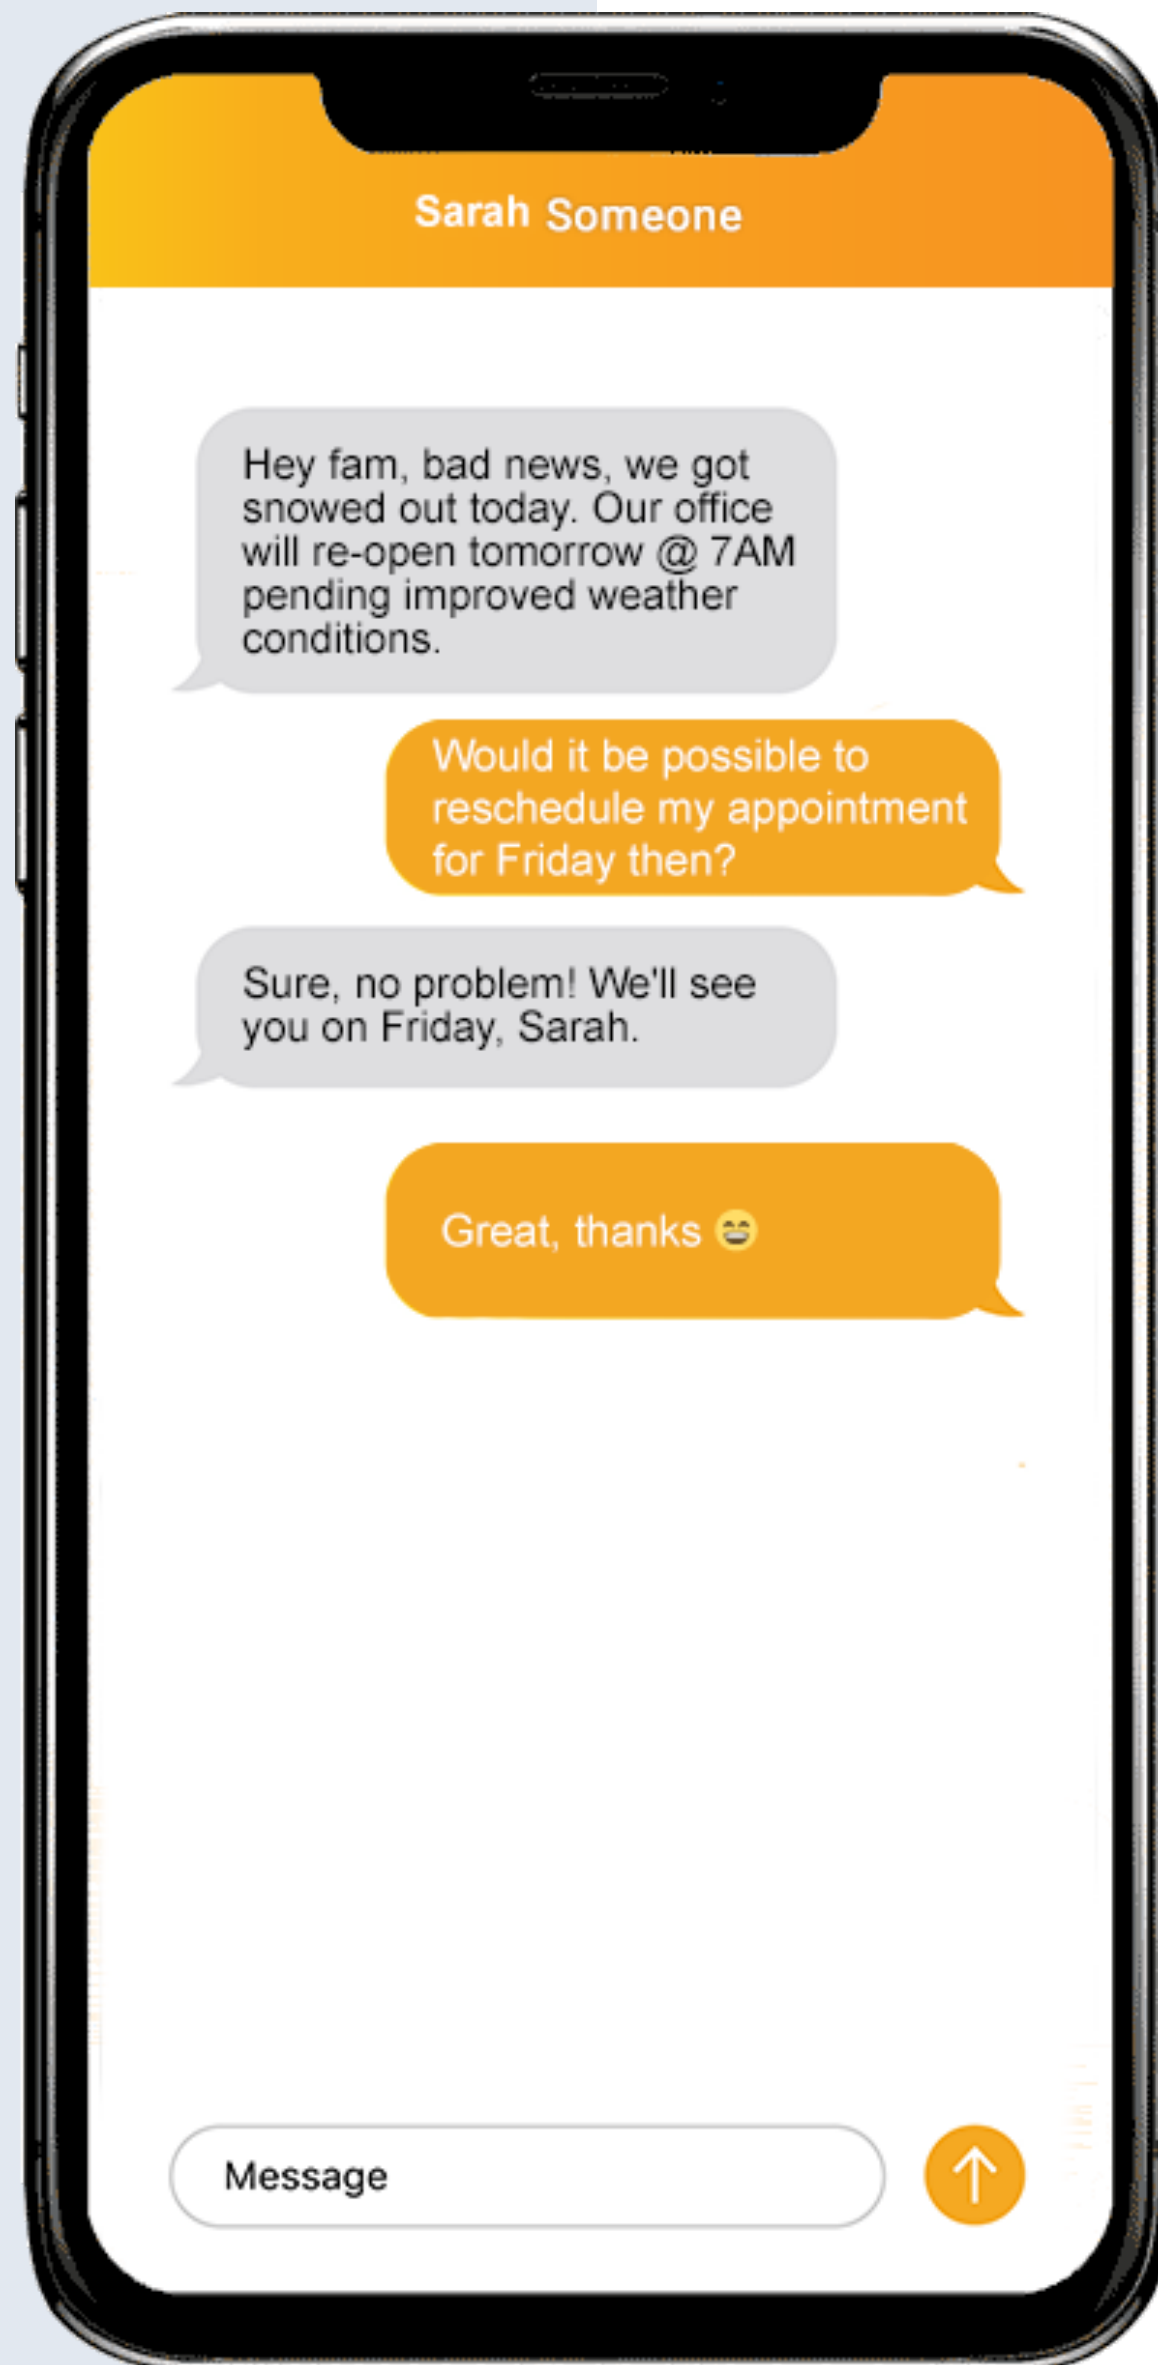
Sarah Someone

Hey fam, bad news, we got snowed out today. Our office will re-open tomorrow @ 7AM pending improved weather conditions.

Would it be possible to reschedule my appointment for Friday then?

Sure, no problem! We'll see you on Friday, Sarah.

Great, thanks 😄

Message